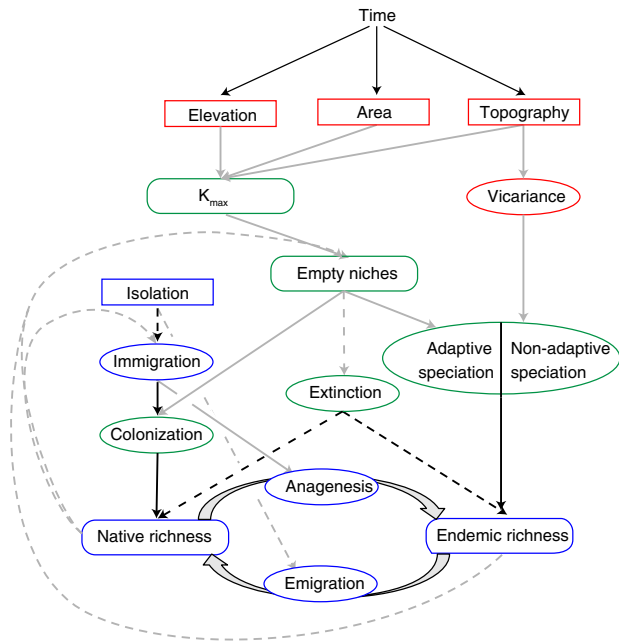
Time

Elevation

Area

Topography

$K_{max}$

Vicariance

Empty niches

Isolation

Immigration

Adaptive speciation

Non-adaptive speciation

Extinction

Colonization

Anagenesis

Native richness

Endemic richness

Emigration